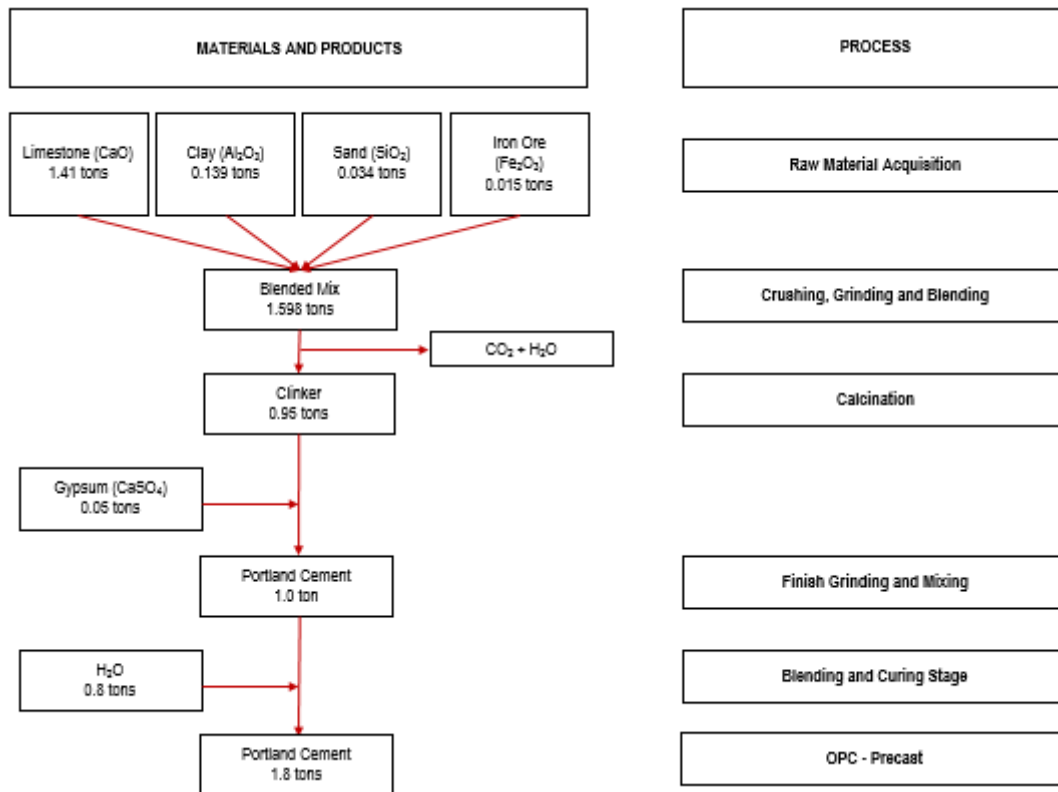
MATERIALS AND PRODUCTS

PROCESS

Limestone (CaO) 1.41 tons

Clay ($Al_2O_3$) 0.139 tons

Sand ($SiO_2$) 0.034 tons

Iron Ore ($Fe_2O_3$) 0.015 tons

Raw Material Acquisition

Blended Mix 1.598 tons

Crushing, Grinding and Blending

$CO_2 + H_2O$

Clinker 0.95 tons

Calcination

Gypsum ($CaSO_4$) 0.05 tons

Portland Cement 1.0 ton

Finish Grinding and Mixing

$H_2O$ 0.8 tons

Blending and Curing Stage

Portland Cement 1.8 tons

OPC - Precast